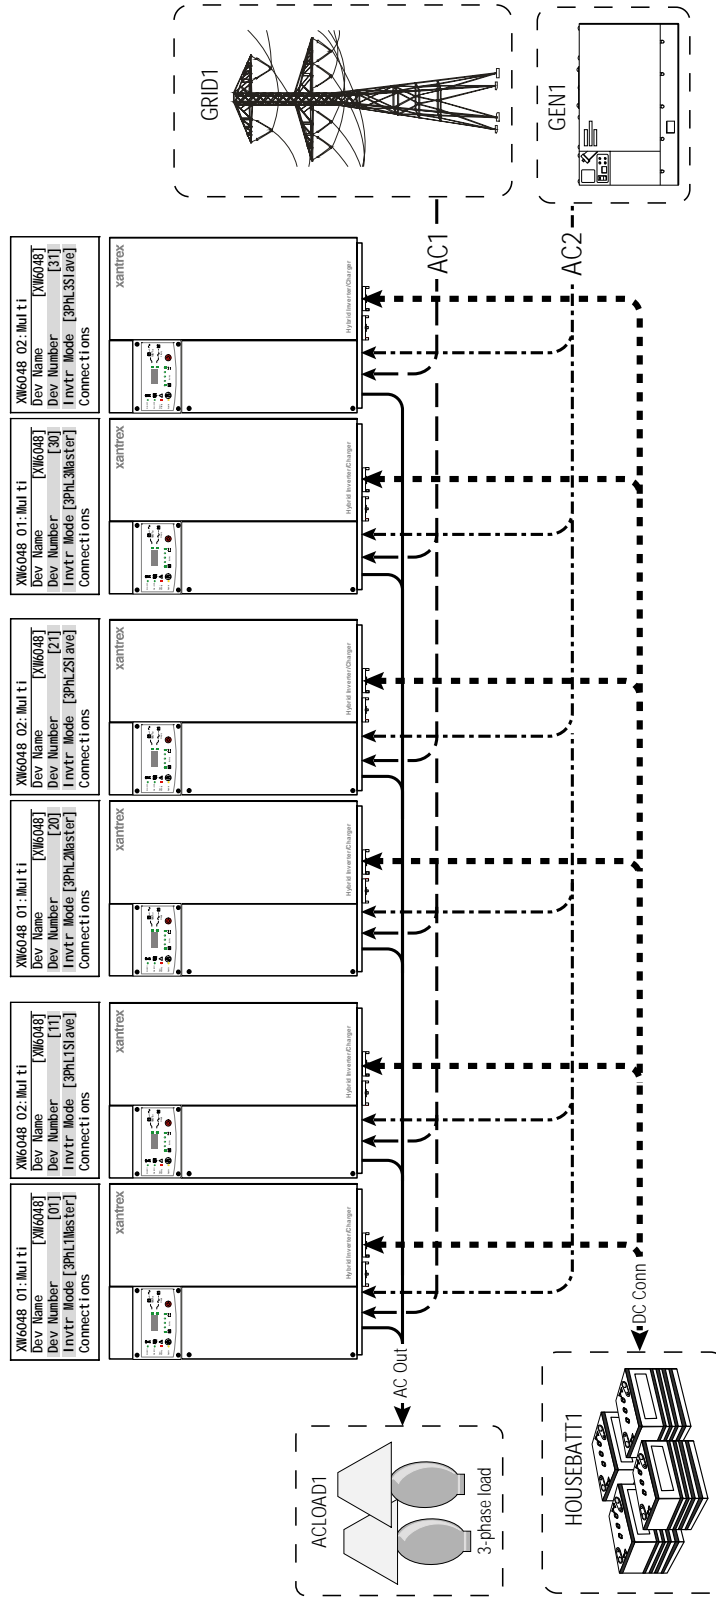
XW6048 01:Multi
Dev Name [XW6048]
Dev Number [01]
Invtr Mode [3PhL1Master]
Connections

XW6048 02:Multi
Dev Name [XW6048]
Dev Number [11]
Invtr Mode [3PhL1Slave]
Connections

XW6048 01:Multi
Dev Name [XW6048]
Dev Number [20]
Invtr Mode [3PhL2Master]
Connections

XW6048 02:Multi
Dev Name [XW6048]
Dev Number [21]
Invtr Mode [3PhL2Slave]
Connections

XW6048 01:Multi
Dev Name [XW6048]
Dev Number [30]
Invtr Mode [3PhL3Master]
Connections

XW6048 02:Multi
Dev Name [XW6048]
Dev Number [31]
Invtr Mode [3PhL3Slave]
Connections

xantrex
Hybrid Inverter/Charger

GRID1
GEN1
AC1
AC2
AC Out
DC Conn
ACLOAD1
3-phase load
HOUSEBATT1